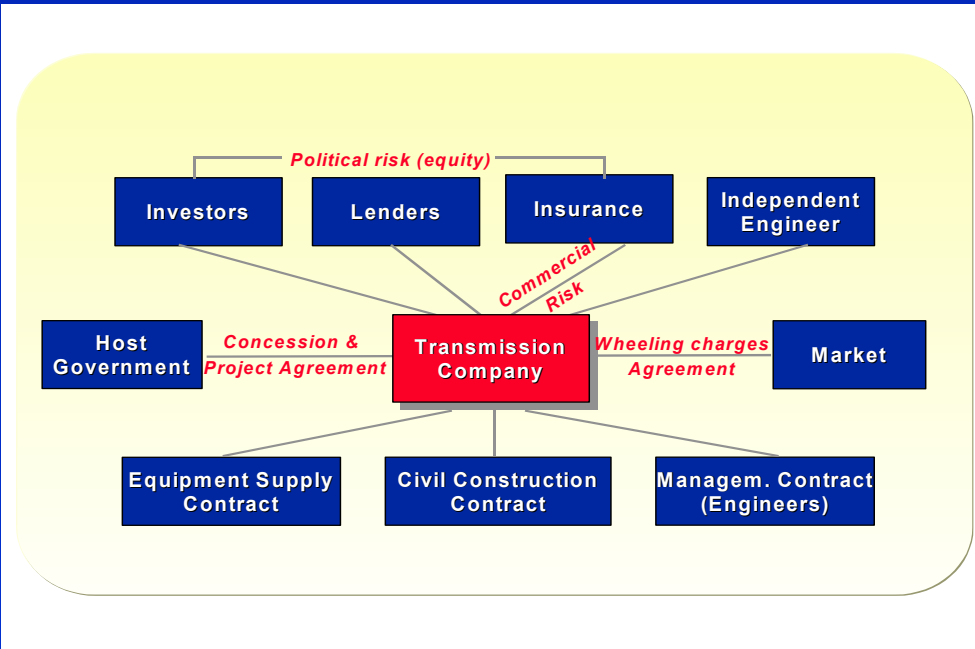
Political risk (equity)

Investors

Lenders

Insurance

Independent Engineer

Commercial Risk

Host Government

Concession & Project Agreement

Transmission Company

Wheeling charges Agreement

Market

Equipment Supply Contract

Civil Construction Contract

Managem. Contract (Engineers)